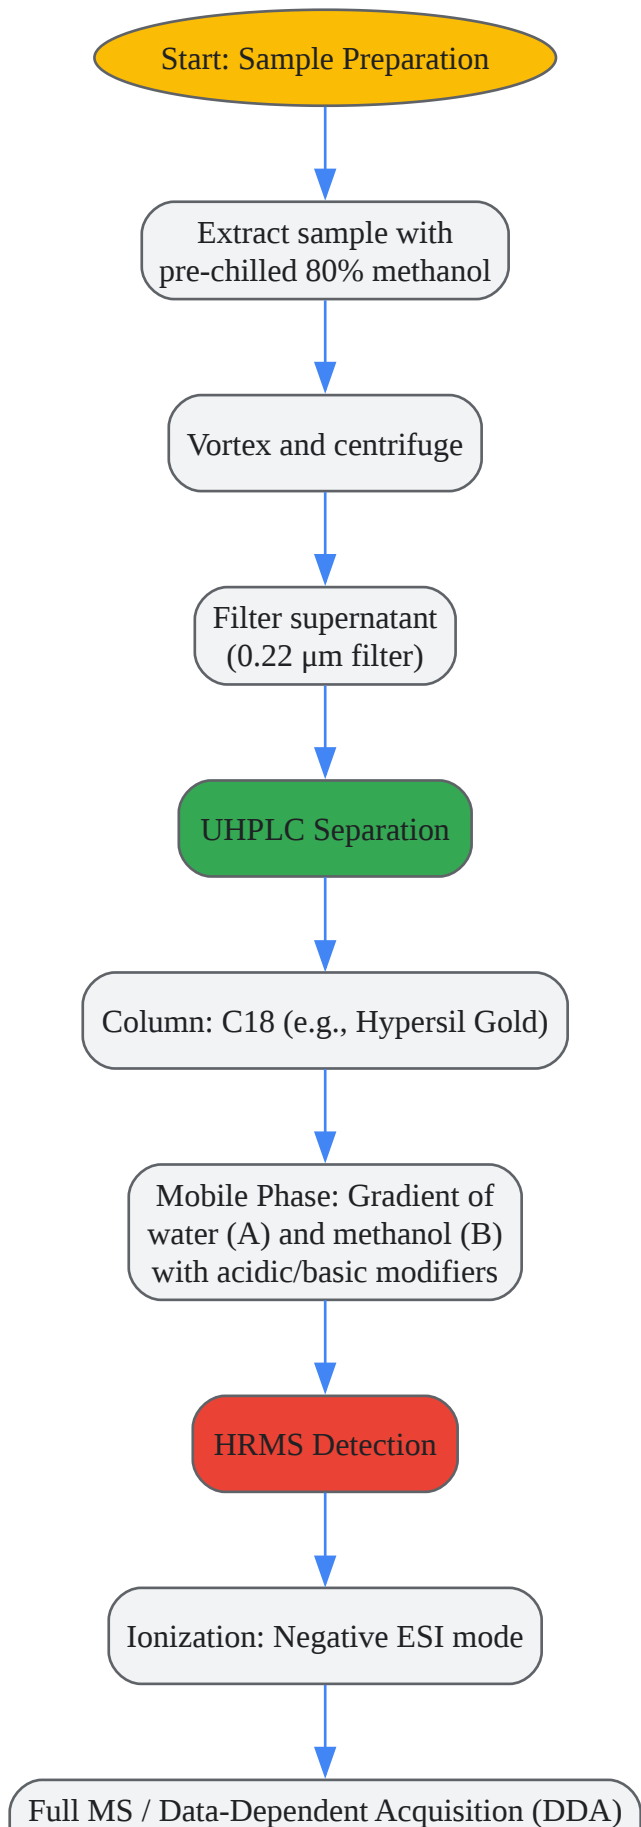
Start: Sample Preparation

Extract sample with pre-chilled 80% methanol

Vortex and centrifuge

Filter supernatant (0.22 μm filter)

UHPLC Separation

Column: C18 (e.g., Hypersil Gold)

Mobile Phase: Gradient of water (A) and methanol (B) with acidic/basic modifiers

HRMS Detection

Ionization: Negative ESI mode

Full MS / Data-Dependent Acquisition (DDA)